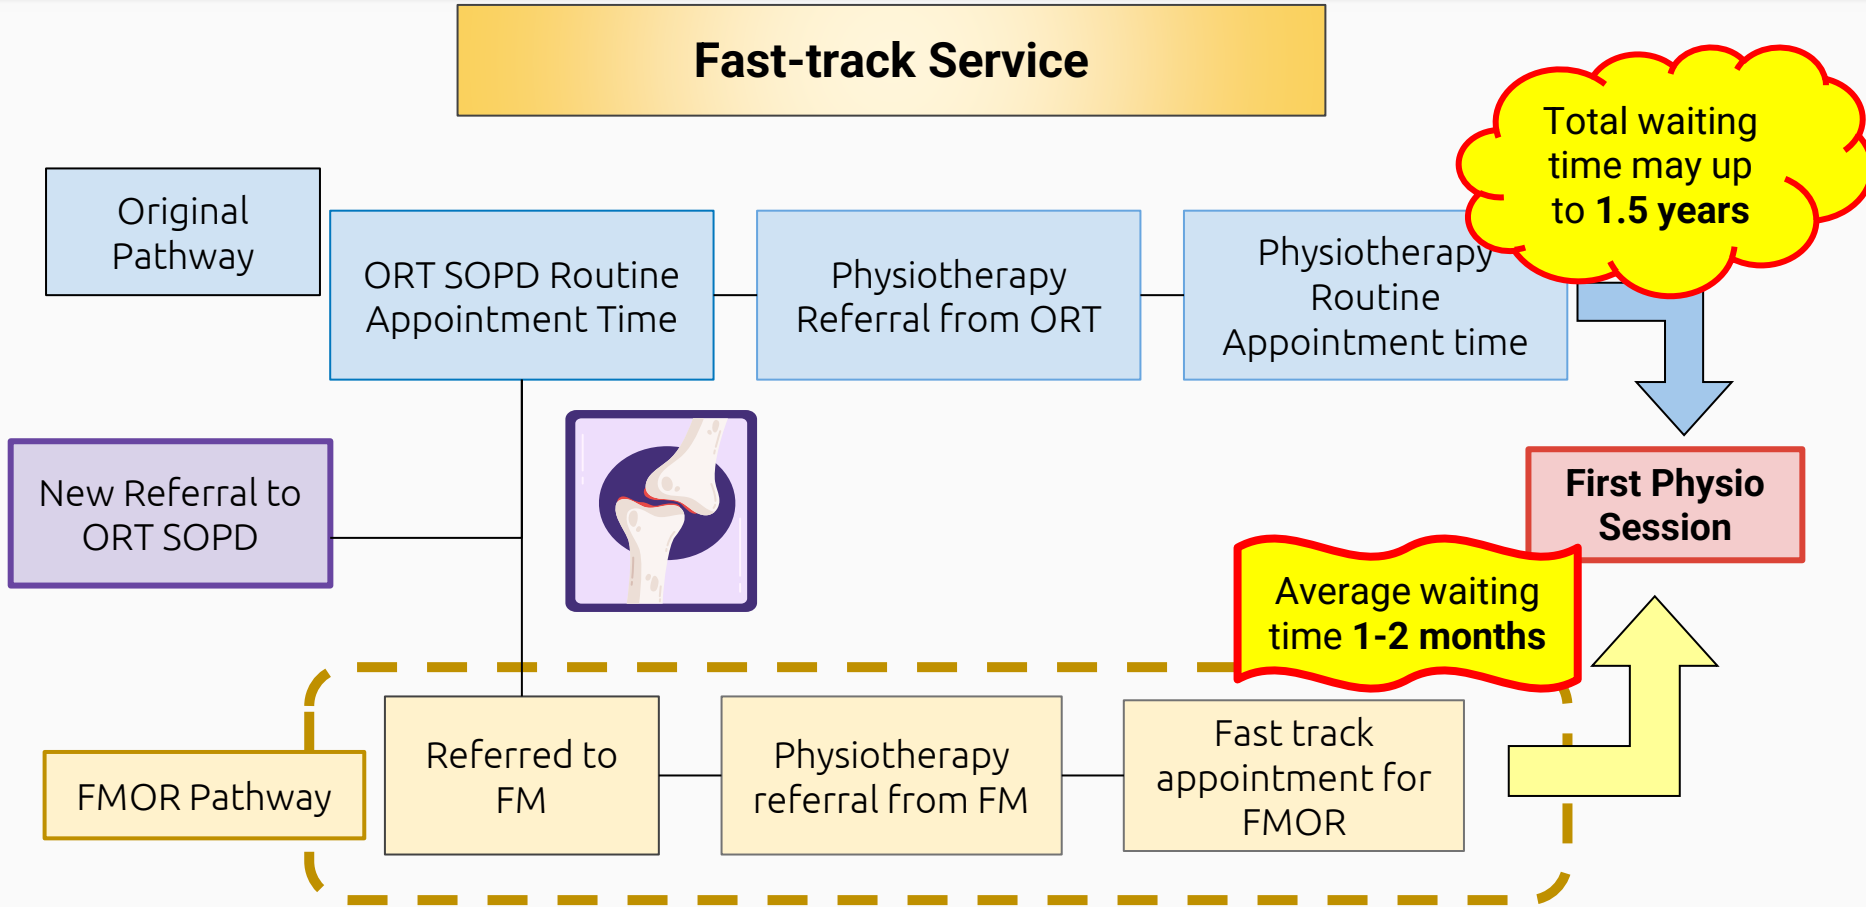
Fast-track Service

Total waiting time may up to 1.5 years

Original Pathway

ORT SOPD Routine Appointment Time

Physiotherapy Referral from ORT

Physiotherapy Routine Appointment time

New Referral to ORT SOPD

First Physio Session

Average waiting time 1-2 months

FMOR Pathway

Referred to FM

Physiotherapy referral from FM

Fast track appointment for FMOR